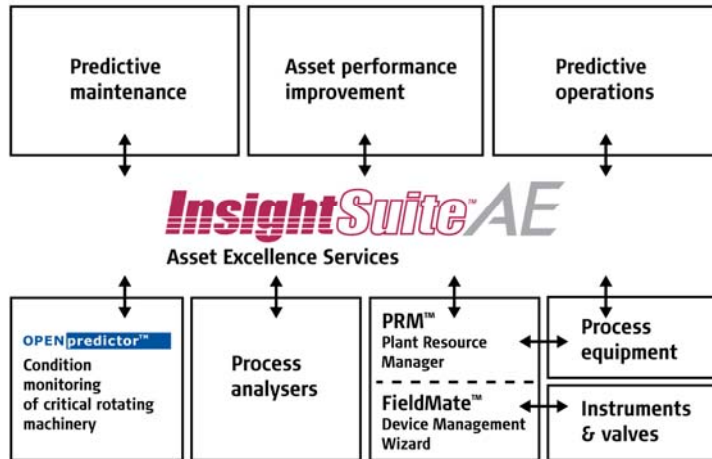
Predictive maintenance

Asset performance improvement

Predictive operations

InsightSuite™AE

Asset Excellence Services

OPENpredictor™

Condition monitoring of critical rotating machinery

Process analysers

PRM™
Plant Resource Manager

FieldMate™
Device Management Wizard

Process equipment

Instruments & valves